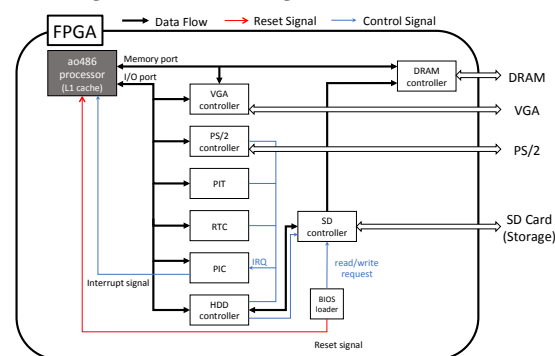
FPGA

Data Flow
Reset Signal
Control Signal

ao486 processor (L1 cache)

Memory port
I/O port

DRAM controller
DRAM

VGA controller
VGA

PS/2 controller
PS/2

PIT

RTC

SD controller
SD Card (Storage)

IRQ

PIC

read/write request

Interrupt signal

HDD controller

BIOS loader

Reset signal